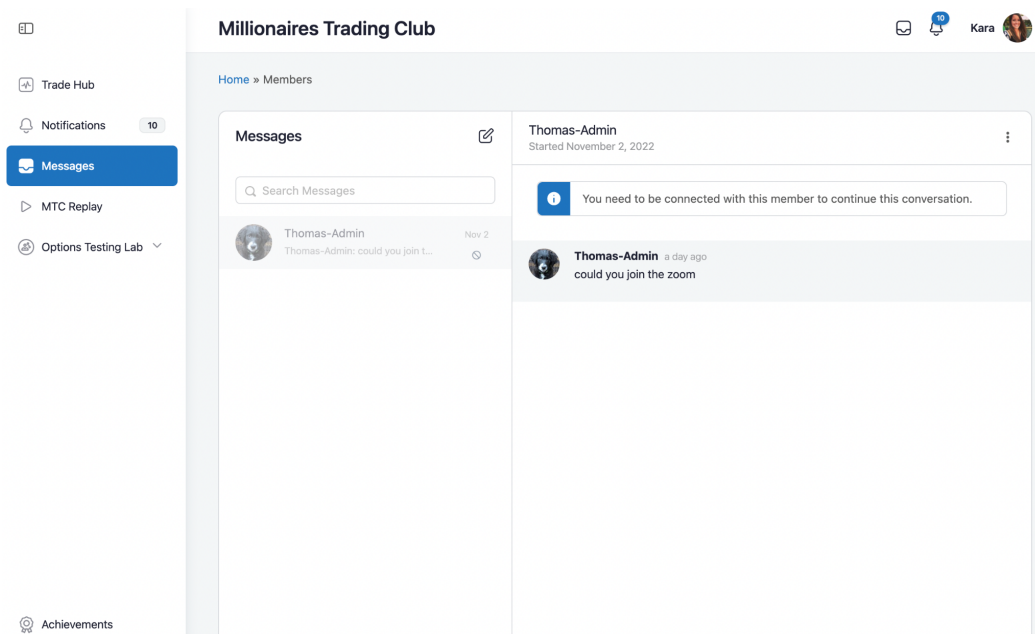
Trade Hub

Notifications 10

Messages

MTC Replay

Options Testing Lab

Achievements

Millionaires Trading Club

10

Kara

Home » Members

Messages

Search Messages

Thomas-Admin Nov 2

Thomas-Admin: could you join t...

Thomas-Admin

Started November 2, 2022

You need to be connected with this member to continue this conversation.

Thomas-Admin a day ago

could you join the zoom